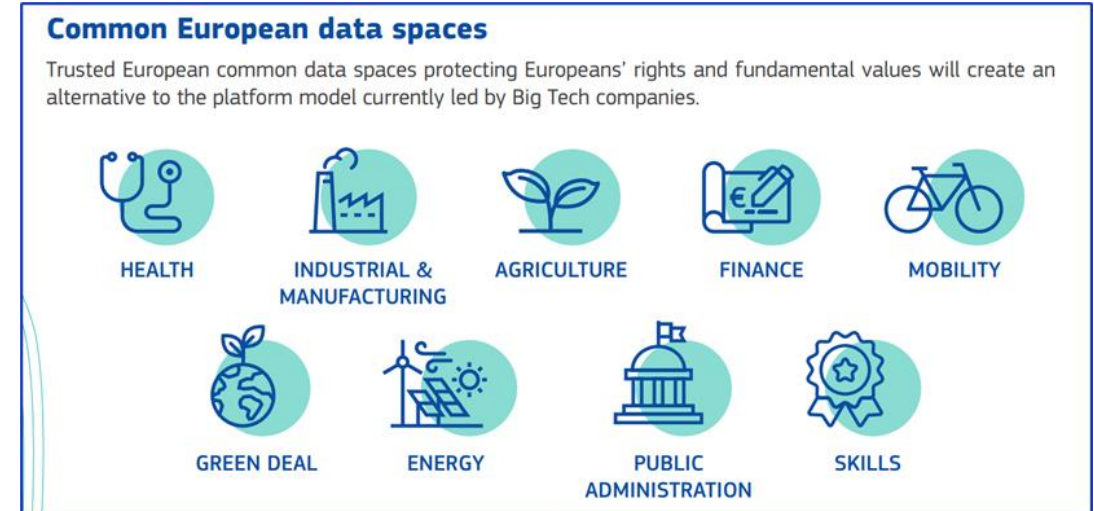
Common European data spaces

Trusted European common data spaces protecting Europeans' rights and fundamental values will create an alternative to the platform model currently led by Big Tech companies.

HEALTH

INDUSTRIAL & MANUFACTURING

AGRICULTURE

FINANCE

MOBILITY

GREEN DEAL

ENERGY

PUBLIC ADMINISTRATION

SKILLS